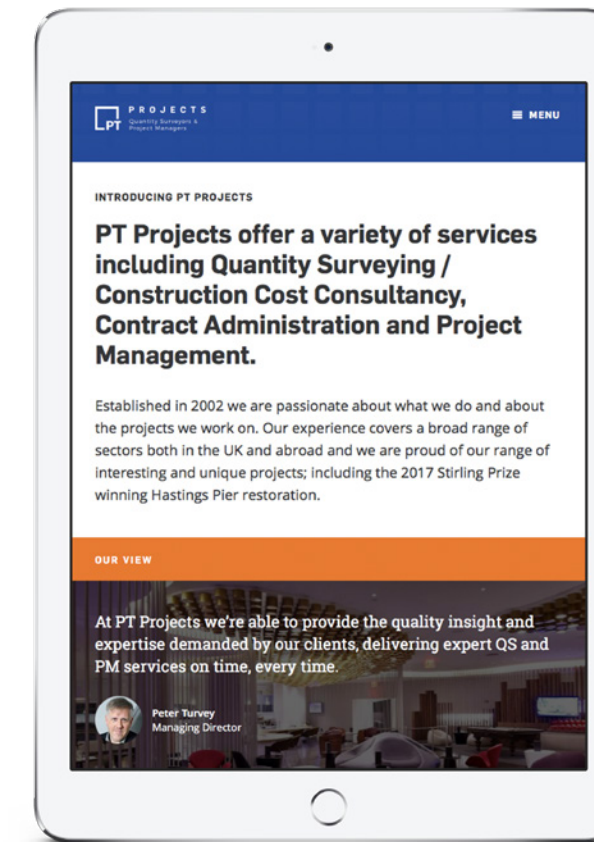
PT PROJECTS
Quantity Surveyors & Project Managers

≡ MENU

INTRODUCING PT PROJECTS

PT Projects offer a variety of services including Quantity Surveying / Construction Cost Consultancy, Contract Administration and Project Management.

Established in 2002 we are passionate about what we do and about the projects we work on. Our experience covers a broad range of sectors both in the UK and abroad and we are proud of our range of interesting and unique projects; including the 2017 Stirling Prize winning Hastings Pier restoration.

OUR VIEW

At PT Projects we're able to provide the quality insight and expertise demanded by our clients, delivering expert QS and PM services on time, every time.

Peter Turvey
Managing Director